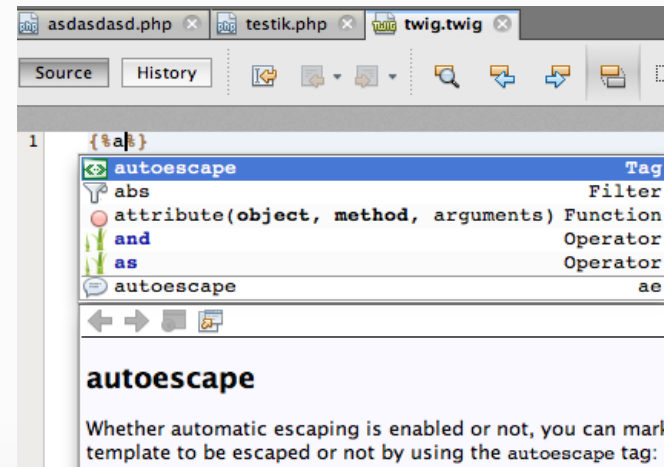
asdasdasd.php
testik.php
twig.twig

Source
History

1 {%a%}

autoescape Tag
abs Filter
attribute(object, method, arguments) Function
and Operator
as Operator
autoescape ae

autoescape

Whether automatic escaping is enabled or not, you can mark template to be escaped or not by using the autoescape tag: